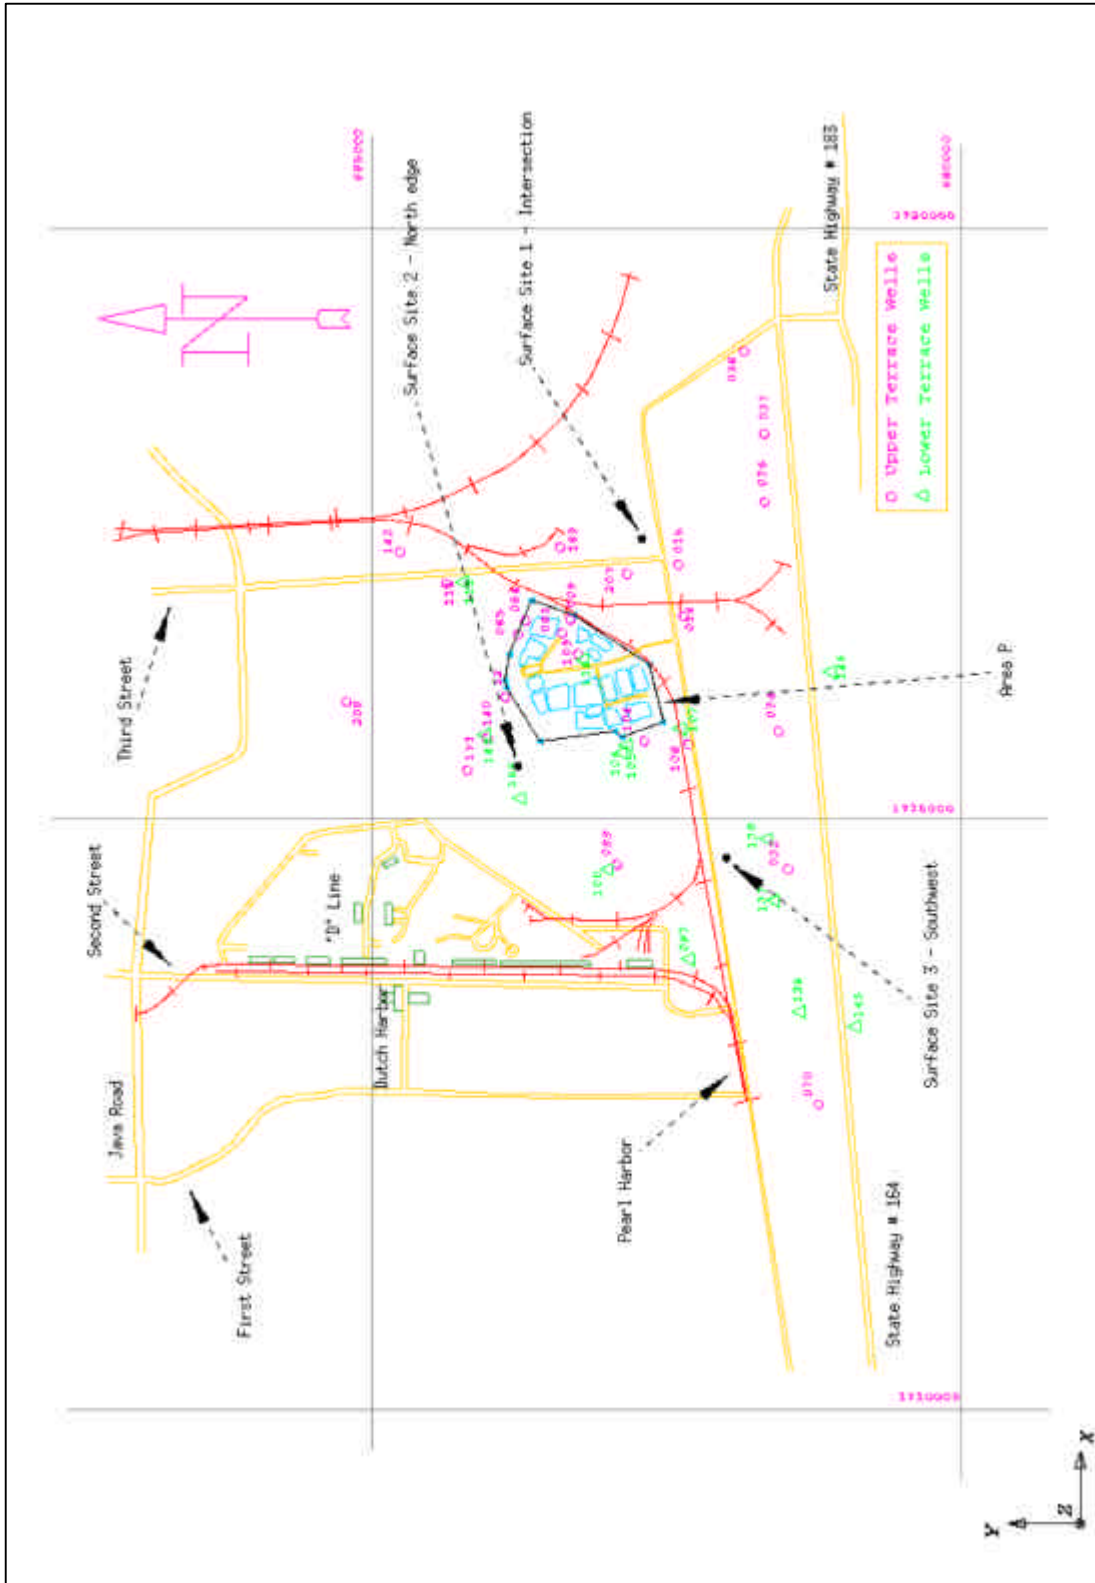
N

Surface Site 2 - North edge

Surface Site 1 - Intersection

State Highway # 183

Upper Terrace Wells
Lower Terrace Wells

Third Street

Second Street

Java Road

First Street

"D" Line

Dutch Harbor

Pearl Harbor

Surface Site 3 - Southwest

State Highway # 164

Area P

1720000

1715000

1710000

$y$
$z$
$x$